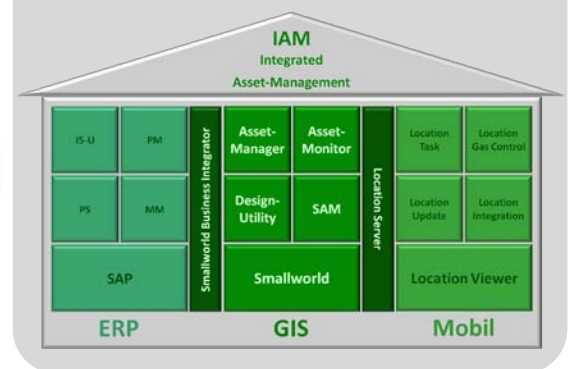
IAM
Integrated
Asset-Management

IS-U
PM
PS
MM
SAP

Smallworld Business Integrator

Asset-Manager
Asset-Monitor
Design-Utility
SAM
Smallworld

Location Server

Location Task
Location Gas Control
Location Update
Location Integration
Location Viewer

ERP
GIS
Mobil